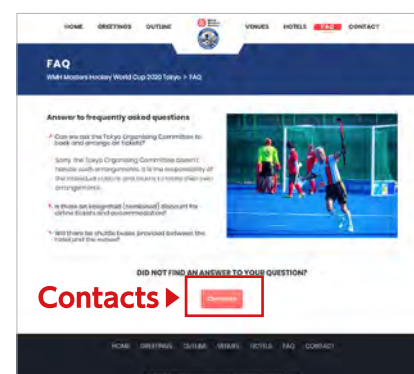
HOME GREETINGS OUTLINE VENUES HOTELS FAQ CONTACT

FAQ

WMH Masters Hockey World Cup 2020 Tokyo > FAQ

Answer to frequently asked questions

Can we ask the Tokyo Organising Committee to book and arrange air tickets?

Sorry, the Tokyo Organising Committee doesn't handle such arrangements. It is the responsibility of the individual nations and teams to make their own arrangements.

Is there an integrated (combined) discount for airline tickets and accommodation?

Will there be shuttle buses provided between the hotel and the venue?

DID NOT FIND AN ANSWER TO YOUR QUESTION?

Contacts

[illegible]

HOME GREETINGS OUTLINE VENUES HOTELS FAQ CONTACT